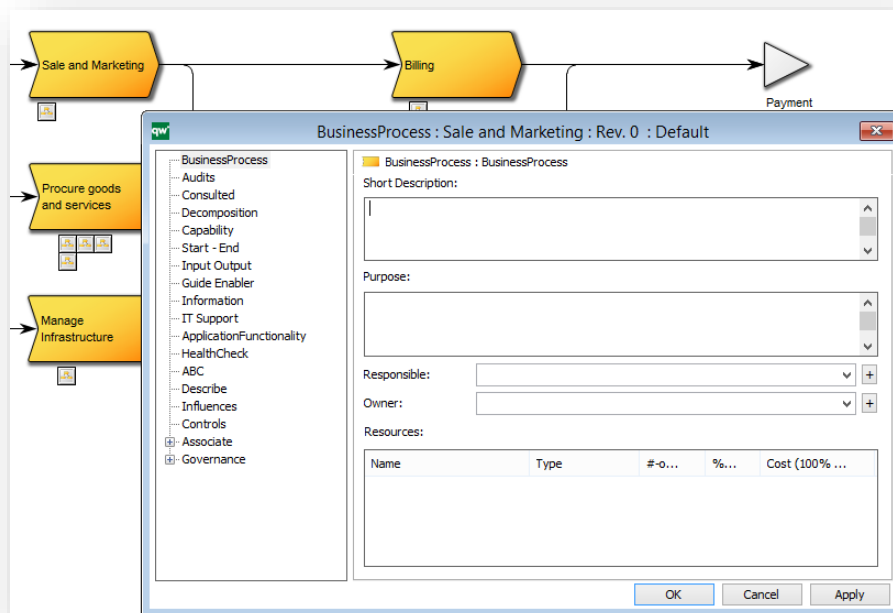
Sale and Marketing

Billing

Payment

Procure goods and services

Manage Infrastructure

qw

BusinessProcess : Sale and Marketing : Rev. 0 : Default

BusinessProcess
Audits
Consulted
Decomposition
Capability
Start - End
Input Output
Guide Enabler
Information
IT Support
ApplicationFunctionality
HealthCheck
ABC
Describe
Influences
Controls
Associate
Governance

BusinessProcess : BusinessProcess

Short Description:

Purpose:

Responsible:

Owner:

Resources:

| Name | Type | #-o... | %... | Cost (100% ... |
|---|---|---|---|---|

OK

Cancel

Apply